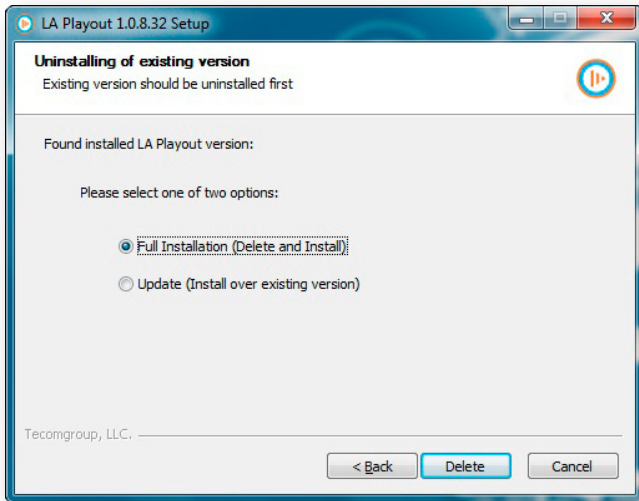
LA Playout 1.0.8.32 Setup

Uninstalling of existing version

Existing version should be uninstalled first

Found installed LA Playout version:

Please select one of two options:

Full Installation (Delete and Install)

Update (Install over existing version)

Tecomgroup, LLC.

< Back

Delete

Cancel